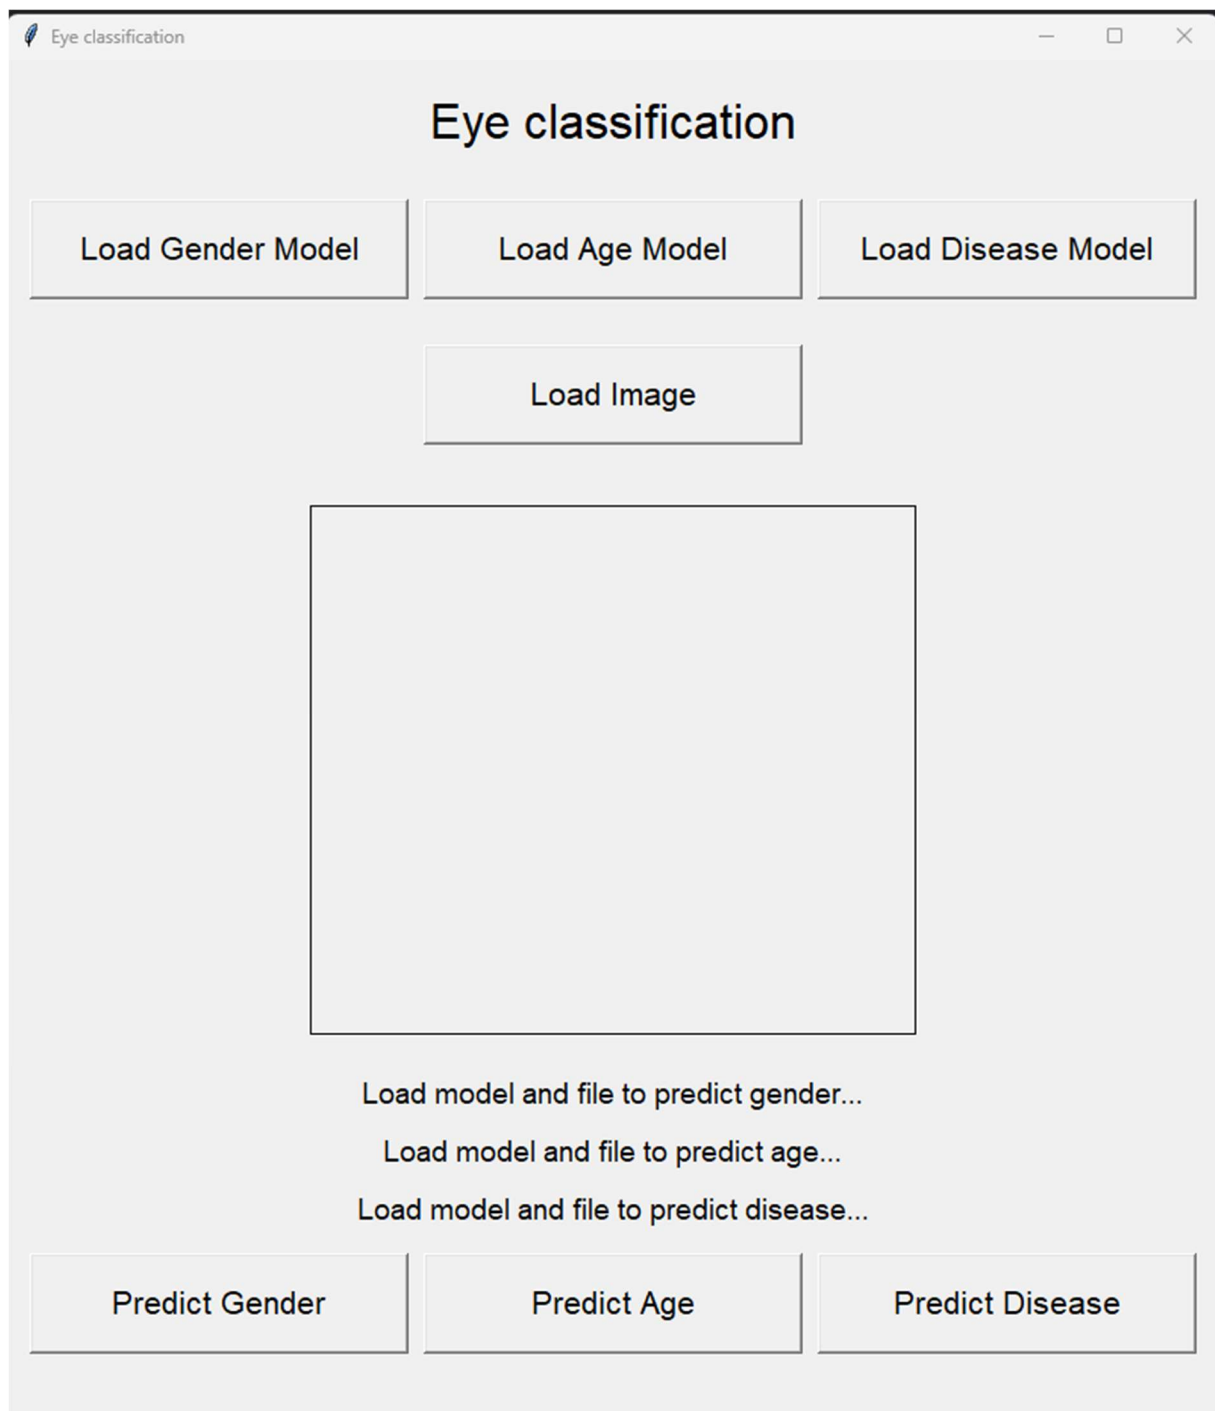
Eye classification

Eye classification

Load Gender Model

Load Age Model

Load Disease Model

Load Image

Load model and file to predict gender...

Load model and file to predict age...

Load model and file to predict disease...

Predict Gender

Predict Age

Predict Disease